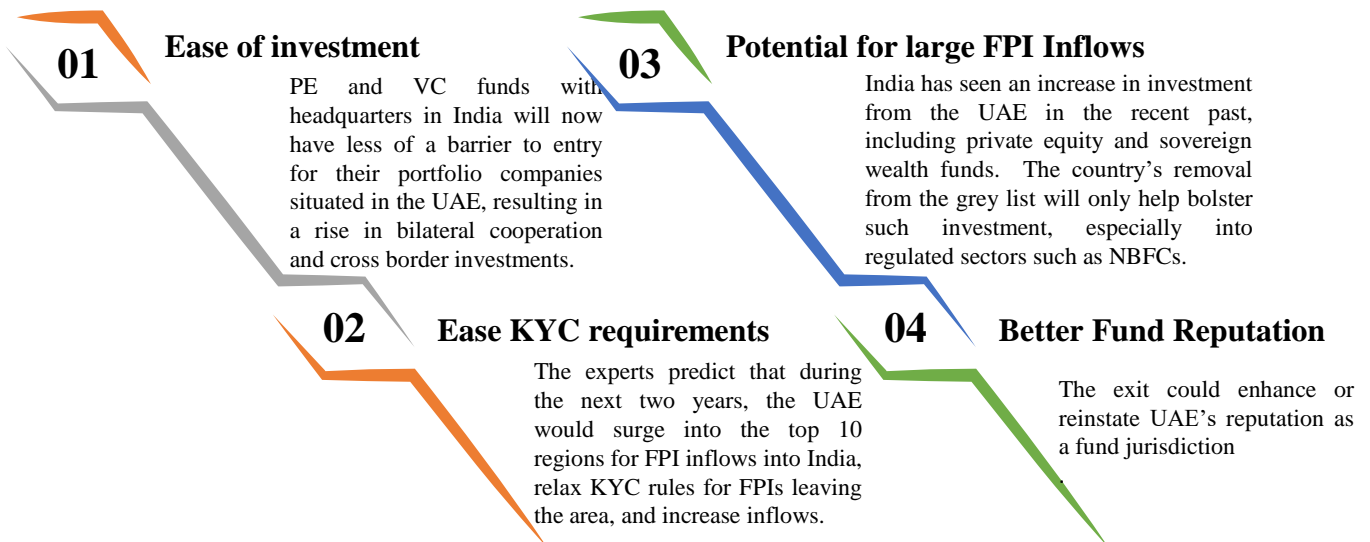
01

Ease of investment

PE and VC funds with headquarters in India will now have less of a barrier to entry for their portfolio companies situated in the UAE, resulting in a rise in bilateral cooperation and cross border investments.

03

Potential for large FPI Inflows

India has seen an increase in investment from the UAE in the recent past, including private equity and sovereign wealth funds. The country's removal from the grey list will only help bolster such investment, especially into regulated sectors such as NBFCs.

02

Ease KYC requirements

The experts predict that during the next two years, the UAE would surge into the top 10 regions for FPI inflows into India, relax KYC rules for FPIs leaving the area, and increase inflows.

04

Better Fund Reputation

The exit could enhance or reinstate UAE's reputation as a fund jurisdiction

.